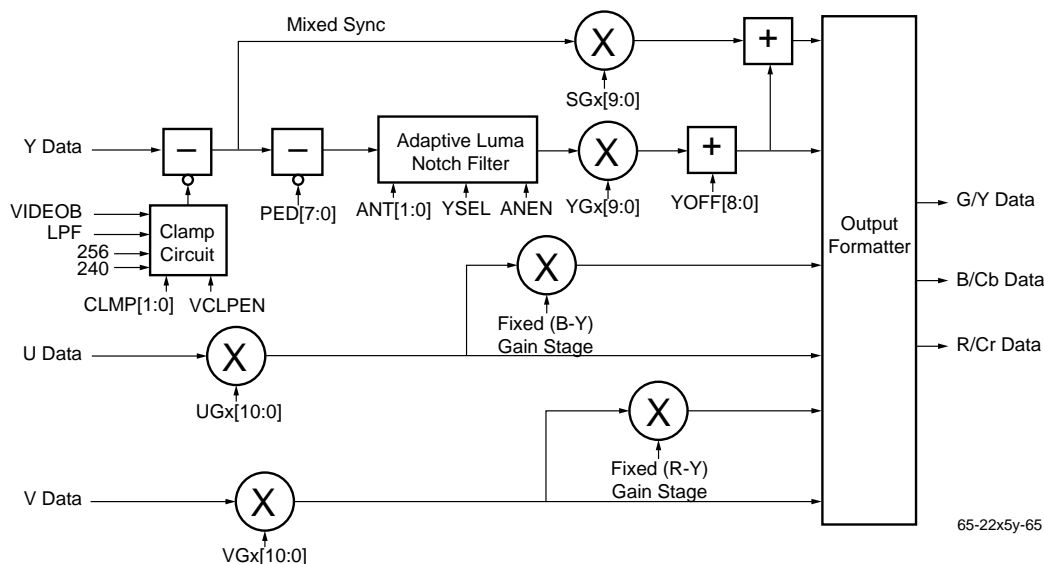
Mixed Sync

X

+

SGx[9:0]

Y Data

–

–

Adaptive Luma Notch Filter

X

+

VIDEOB
LPF
256
240

Clamp Circuit

PED[7:0]

ANT[1:0] YSEL ANEN

YGx[9:0]

YOFF[8:0]

Output Formatter

G/Y Data

CLMP[1:0] VCLPEN

X

B/Cb Data

Fixed (B-Y) Gain Stage

U Data

X

R/Cr Data

UGx[10:0]

X

Fixed (R-Y) Gain Stage

V Data

X

VGx[10:0]

65-22x5y-65